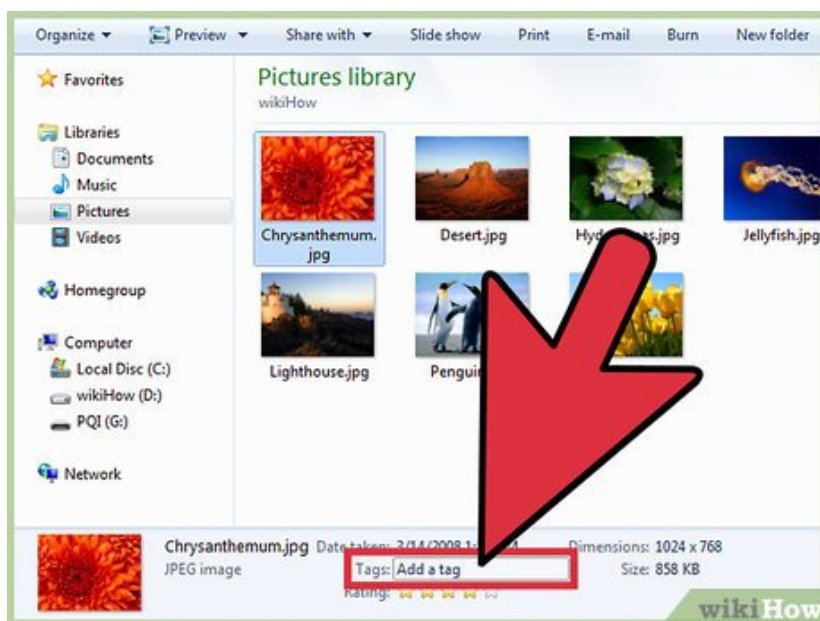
Organize ▾ Preview ▾ Share with ▾ Slide show Print E-mail Burn New folder

Favorites

Libraries
Documents
Music
Pictures
Videos

Homegroup

Computer
Local Disc (C:)
wikiHow (D:)
PQI (G:)

Network

Pictures library
wikiHow

Chrysanthemum.jpg
Desert.jpg
Hyd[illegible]as.jpg
Jellyfish.jpg
Lighthouse.jpg
Pengui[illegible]

Chrysanthemum.jpg Date taken: 3/14/2008 1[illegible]
JPEG image
Tags: Add a tag
Rating:
Dimensions: 1024 x 768
Size: 858 KB

wikiHow